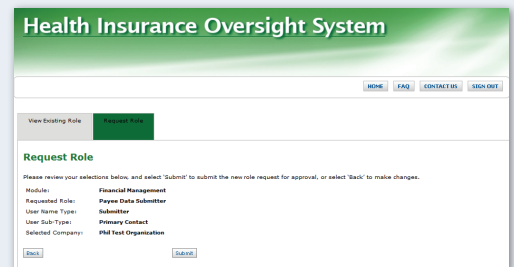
Health Insurance Oversight System

HOME FAQ CONTACT US SIGN OUT

View Existing Role Request Role

Request Role

Please review your selections below, and select 'Submit' to submit the new role request for approval, or select 'Back' to make changes.

| | |
|---|---|
| Module: | Financial Management |
| Requested Role: | Payee Data Submitter |
| User Name Type: | Submitter |
| User Sub-Type: | Primary Contact |
| Selected Company: | Phil Test Organization |

Back Submit